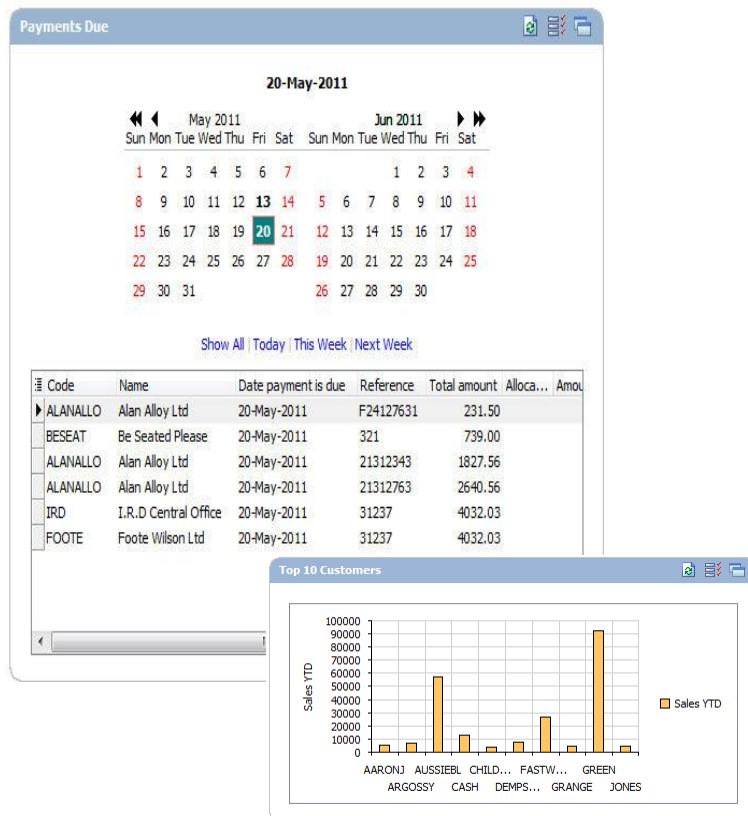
Payments Due

20-May-2011

May 2011

| Sun | Mon | Tue | Wed | Thu | Fri | Sat |
|---|---|---|---|---|---|---|
| 1 | 2 | 3 | 4 | 5 | 6 | 7 |
| 8 | 9 | 10 | 11 | 12 | 13 | 14 |
| 15 | 16 | 17 | 18 | 19 | 20 | 21 |
| 22 | 23 | 24 | 25 | 26 | 27 | 28 |
| 29 | 30 | 31 | | | | |

Jun 2011

| Sun | Mon | Tue | Wed | Thu | Fri | Sat |
|---|---|---|---|---|---|---|
| | | | 1 | 2 | 3 | 4 |
| 5 | 6 | 7 | 8 | 9 | 10 | 11 |
| 12 | 13 | 14 | 15 | 16 | 17 | 18 |
| 19 | 20 | 21 | 22 | 23 | 24 | 25 |
| 26 | 27 | 28 | 29 | 30 | | |

Show All | Today | This Week | Next Week

| Code | Name | Date payment is due | Reference | Total amount | Alloca... | Amou |
|---|---|---|---|---|---|---|
| ALANALLO | Alan Alloy Ltd | 20-May-2011 | F24127631 | 231.50 | | |
| BESEAT | Be Seated Please | 20-May-2011 | 321 | 739.00 | | |
| ALANALLO | Alan Alloy Ltd | 20-May-2011 | 21312343 | 1827.56 | | |
| ALANALLO | Alan Alloy Ltd | 20-May-2011 | 21312763 | 2640.56 | | |
| IRD | I.R.D Central Office | 20-May-2011 | 31237 | 4032.03 | | |
| FOOTE | Foote Wilson Ltd | 20-May-2011 | 31237 | 4032.03 | | |

Top 10 Customers

100000
90000
80000
70000
60000
50000
40000
30000
20000
10000
0

Sales YTD

AARONJ ARGOSSY AUSSIEBL CASH CHILD... DEMPS... FASTW... GRANGE GREEN JONES

Sales YTD